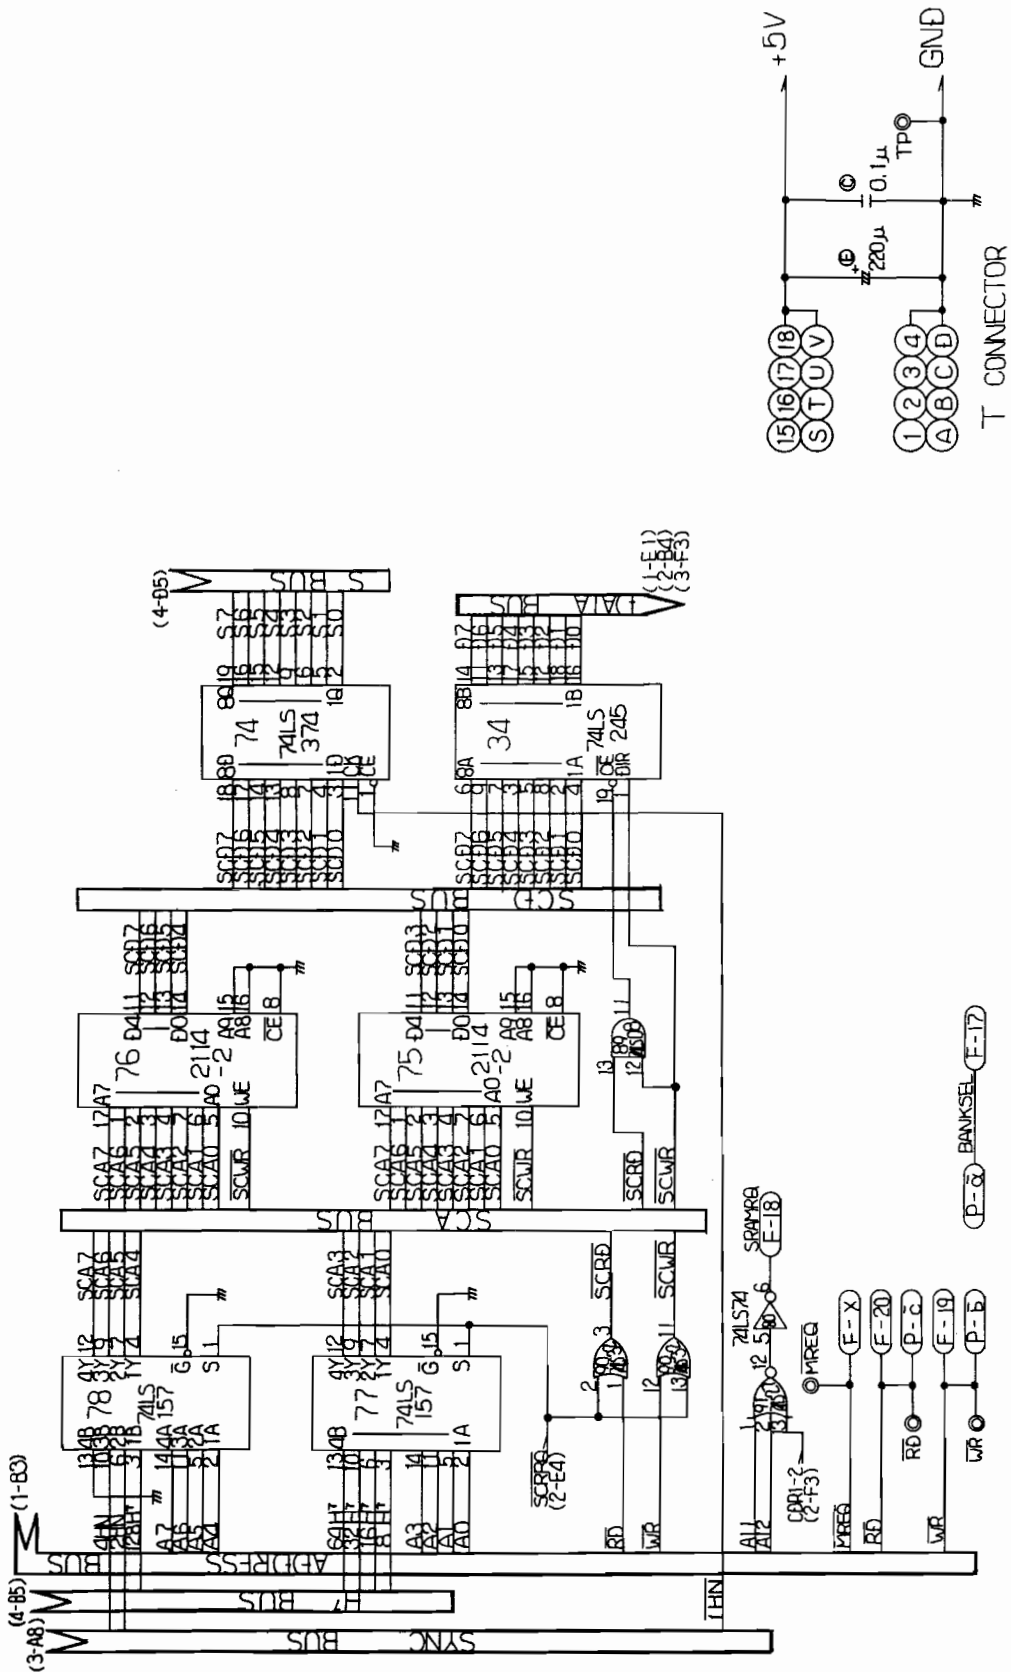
+5V
GND
0.1μ
TP
220μ
15 16 17 18
S T U V
1 2 3 4
A B C D
T CONNECTOR

(4-D5)
S BUS
S7 S6 S5 S4 S3 S2 S1 S0
74
74LS 374
CK
OE
34
74LS 245
OE
DIR
DATA BUS
D7 D6 D5 D4 D3 D2 D1 D0
(1-E1)
(2-B4)
(3-F3)

SCD BUS
SCD7 SCD6 SCD5 SCD4 SCD3 SCD2 SCD1 SCD0

76
2114 -2
75
2114 -2
WE
CE
SCA BUS
SCA7 SCA6 SCA5 SCA4 SCA3 SCA2 SCA1 SCA0
SCWR
SCRD

78
74LS 157
77
74LS 157
(1-B3)
(4-B5)
(3-A8)
ADDRESS BUS
H BUS
SYNC BUS
1HN
A7 A6 A5 A4 A3 A2 A1 A0
4HN 2HN 128H 64H 32H 16H 8H
SCRSG (2-E4)
RD
WR
A11 A12
CAR1-2 (2-F3)
MREQ
74LS74
SRAMRQ
F-18
F-X
F-20
P-c
F-19
P-b
P-a
BANKSEL
F-17